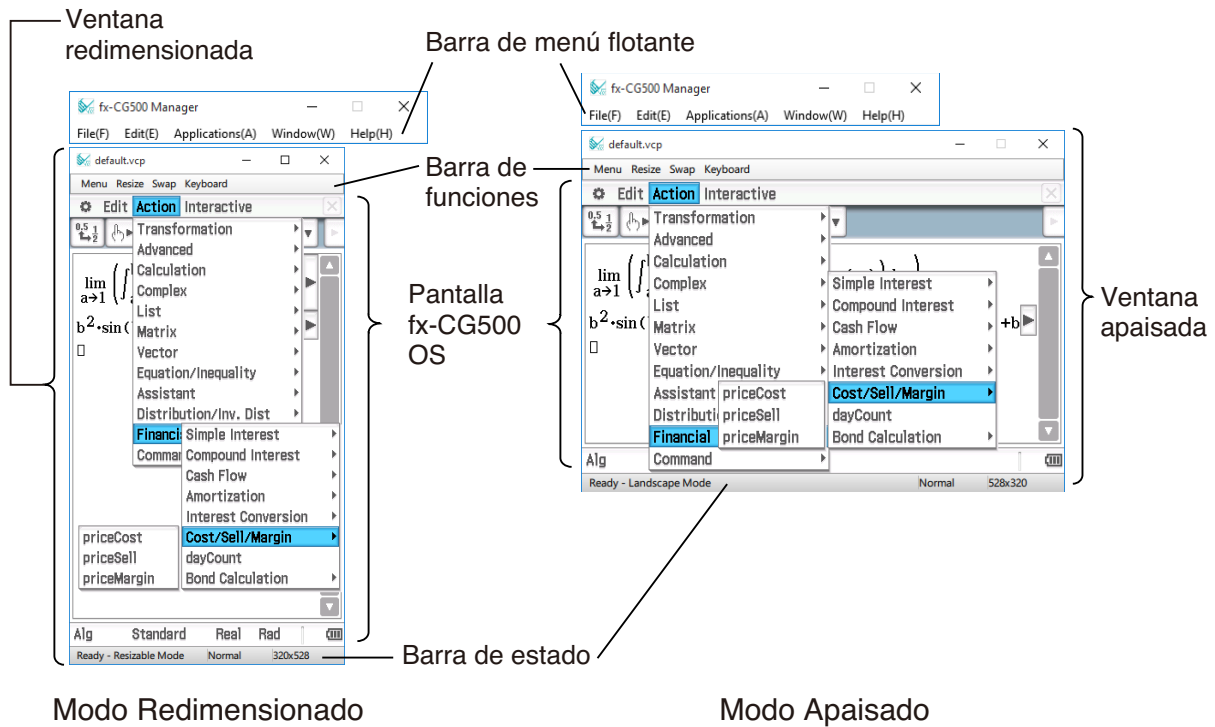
Ventana redimensionada

Barra de menú flotante

fx-CG500 Manager
File(F) Edit(E) Applications(A) Window(W) Help(H)

default.vcp
Menu Resize Swap Keyboard
Edit Action Interactive

Transformation
Advanced
Calculation
Complex
List
Matrix
Vector
Equation/Inequality
Assistant
Distribution/Inv. Dist
Financial
Command

Simple Interest
Compound Interest
Cash Flow
Amortization
Interest Conversion
Cost/Sell/Margin
dayCount
Bond Calculation

priceCost
priceSell
priceMargin

$\lim_{a\to1}$
$b^2\cdot\sin($

Alg Standard Real Rad
Ready - Resizable Mode Normal 320x528

Barra de funciones

Pantalla fx-CG500 OS

fx-CG500 Manager
File(F) Edit(E) Applications(A) Window(W) Help(H)

default.vcp
Menu Resize Swap Keyboard
Edit Action Interactive

Transformation
Advanced
Calculation
Complex
List
Matrix
Vector
Equation/Inequality
Assistant
Distributi
Financial
Command

priceCost
priceSell
priceMargin

Simple Interest
Compound Interest
Cash Flow
Amortization
Interest Conversion
Cost/Sell/Margin
dayCount
Bond Calculation

$\lim_{a\to1}$
$b^2\cdot\sin($
+b

Alg
Ready - Landscape Mode Normal 528x320

Ventana apaisada

Barra de estado

Modo Redimensionado

Modo Apaisado